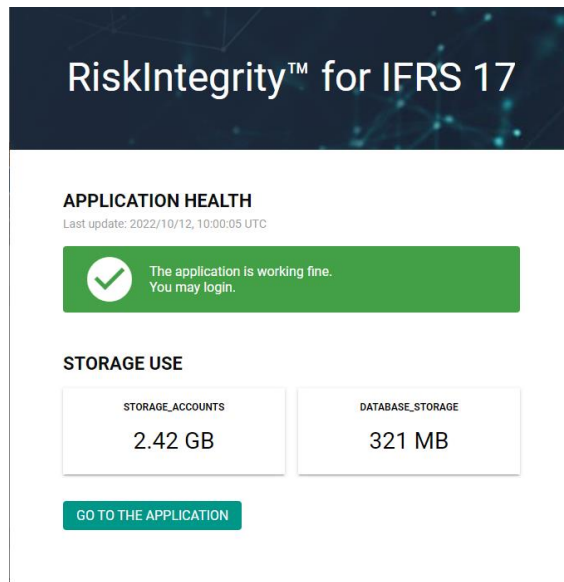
RiskIntegrity™ for IFRS 17

APPLICATION HEALTH

Last update: 2022/10/12, 10:00:05 UTC

The application is working fine.
You may login.

STORAGE USE

| STORAGE_ACCOUNTS | DATABASE_STORAGE |
|---|---|
| 2.42 GB | 321 MB |

GO TO THE APPLICATION